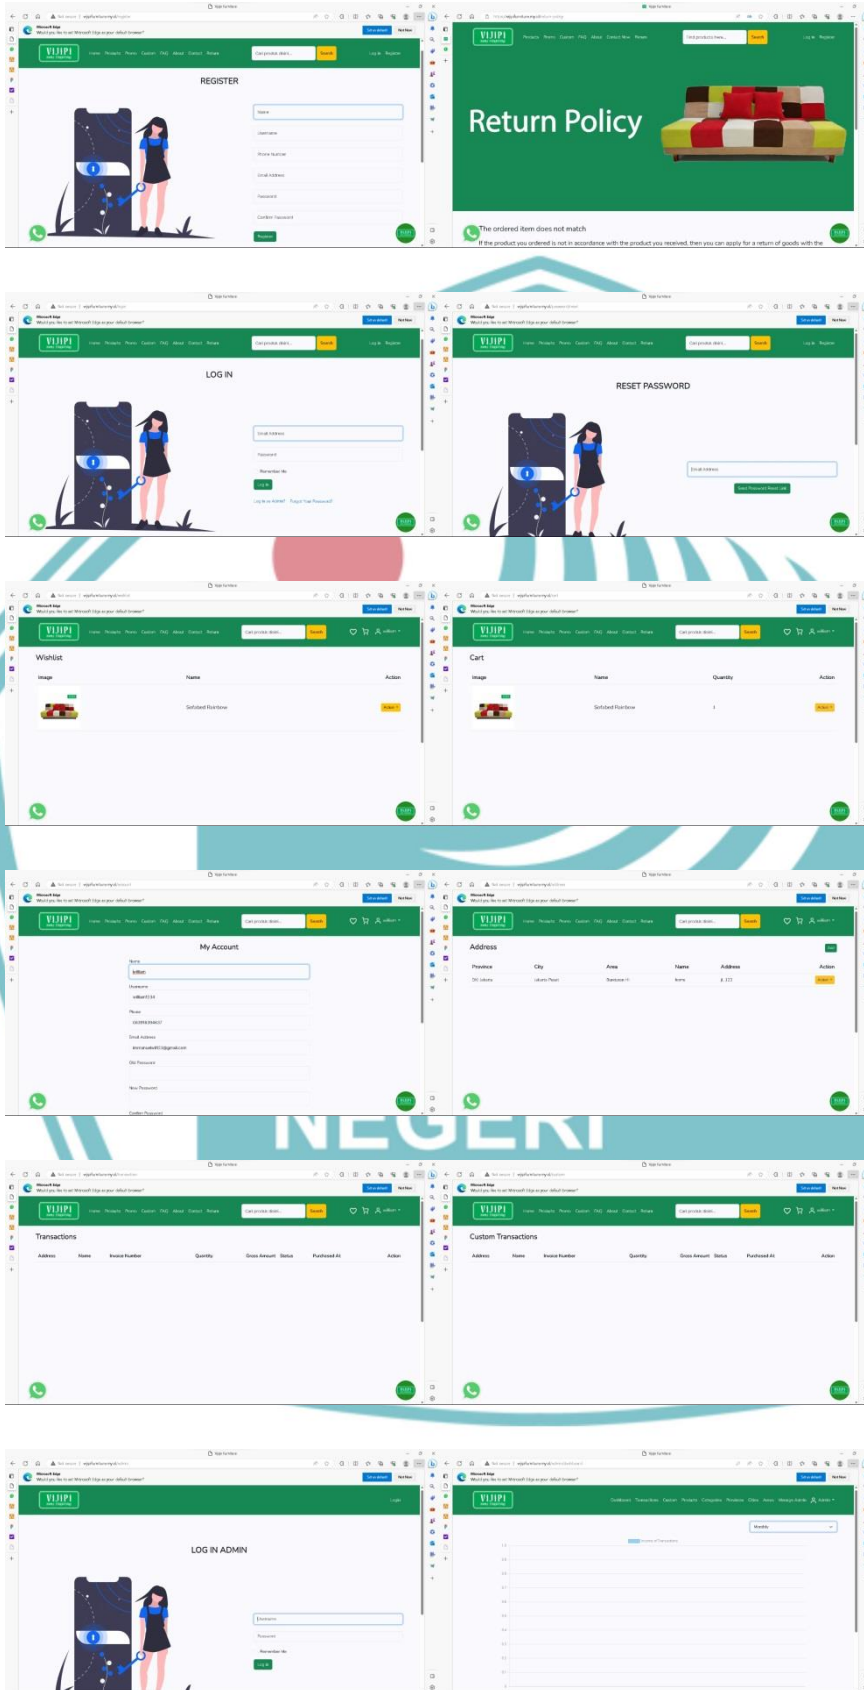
VIJIPI

REGISTER

Name

Username

Phone Number

Email Address

Password

Confirm Password

Register

Return Policy

The ordered item does not match

If the product you ordered is not in accordance with the product you received, then you can apply for a return of goods with the

LOG IN

Email Address

Password

Remember Me

Log In

RESET PASSWORD

Email Address

Send Password Reset Link

Wishlist

| Image | Name | Action |
|---|---|---|
| | Sofabed Rainbow | |

Cart

| Image | Name | Quantity | Action |
|---|---|---|---|
| | Sofabed Rainbow | 1 | |

My Account

Name

Username

Phone

Email Address

Old Password

New Password

Confirm Password

Address

| Province | City | Area | Name | Address | Action |
|---|---|---|---|---|---|

Transactions

| Address | Name | Invoice Number | Quantity | Gross Amount | Status | Purchased At | Action |
|---|---|---|---|---|---|---|---|

Custom Transactions

| Address | Name | Invoice Number | Quantity | Gross Amount | Status | Purchased At | Action |
|---|---|---|---|---|---|---|---|

LOG IN ADMIN

Username

Password

Remember Me

Log In

Monthly

NEGERI